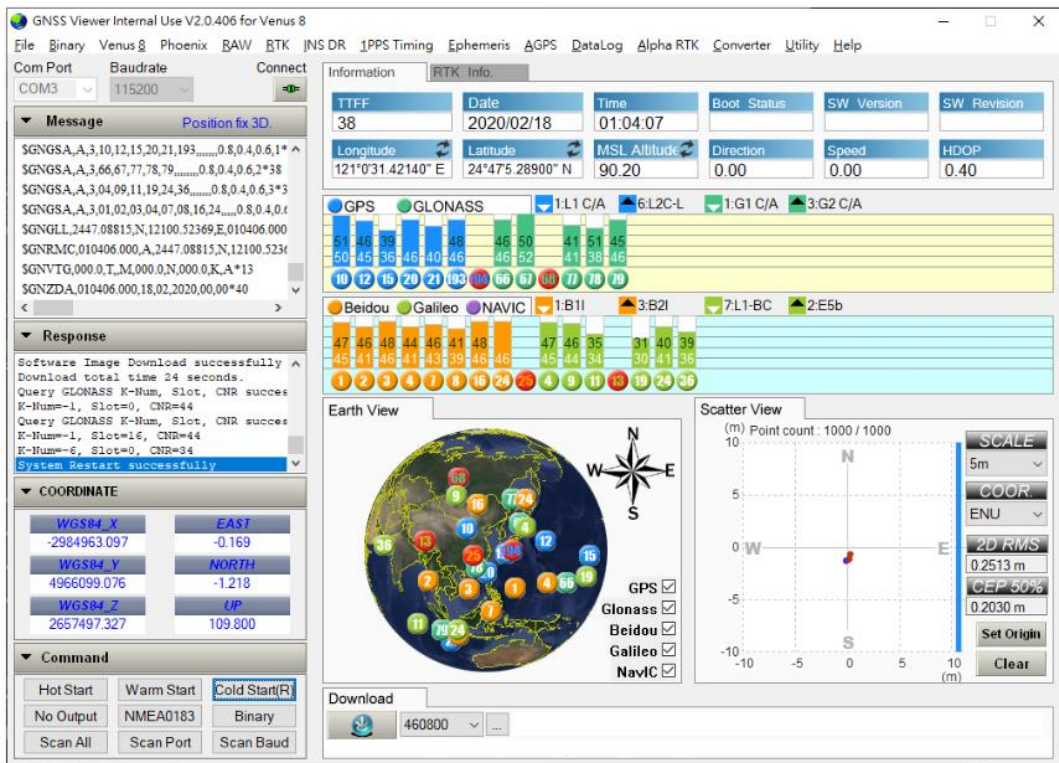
GNSS Viewer Internal Use V2.0.406 for Venus 8

File Binary Venus 8 Phoenix RAW RTK INS DR 1PPS Timing Ephemeris AGPS DataLog Alpha RTK Converter Utility Help

Com Port Baudrate Connect
COM3 115200

Message Position fix 3D.

$GNGSA,A,3,10,12,15,20,21,193,,,,,,,0.8,0.4,0.6,1*
$GNGSA,A,3,66,67,77,78,79,,,,,,,0.8,0.4,0.6,2*38
$GNGSA,A,3,04,09,11,19,24,36,,,,,,,0.8,0.4,0.6,3*3
$GNGSA,A,3,01,02,03,04,07,08,16,24,,,,,0.8,0.4,0.
$GNGLL,2447.08815,N,12100.52369,E,010406.000
$GNRMC,010406.000,A,2447.08815,N,12100.523
$GNVTG,000.0,T,,M,000.0,N,000.0,K,A*13
$GNZDA,010406.000,18,02,2020,00,00*40

Response

Software Image Download successfully
Download total time 24 seconds.
Query GLONASS K-Num, Slot, CNR succes
K-Num=-1, Slot=0, CNR=44
Query GLONASS K-Num, Slot, CNR succes
K-Num=-1, Slot=16, CNR=44
K-Num=-6, Slot=0, CNR=34
System Restart successfully

COORDINATE

| WGS84_X | EAST |
|---|---|
| -2984963.097 | -0.169 |
| WGS84_Y | NORTH |
| 4966099.076 | -1.218 |
| WGS84_Z | UP |
| 2657497.327 | 109.800 |

Command

Hot Start Warm Start Cold Start(R)
No Output NMEA0183 Binary
Scan All Scan Port Scan Baud

Information RTK Info.

| TTFF | Date | Time | Boot Status | SW Version | SW Revision |
|---|---|---|---|---|---|
| 38 | 2020/02/18 | 01:04:07 | | | |
| Longitude | Latitude | MSL Altitude | Direction | Speed | HDOP |
| 121°0'31.42140" E | 24°47'5.28900" N | 90.20 | 0.00 | 0.00 | 0.40 |

GPS GLONASS 1:L1 C/A 6:L2C-L 1:G1 C/A 3:G2 C/A

51 46 39 48 46 50 41 51 45
50 45 36 46 40 46 46 52 41 38 46
10 12 15 20 21 193 194 66 67 68 77 78 79

Beidou Galileo NAVIC 1:B1I 3:B2I 7:L1-BC 2:E5b

47 46 48 44 46 41 48 47 46 35 31 40 39
45 41 46 41 43 39 46 46 45 44 34 30 41 36
1 2 3 4 7 8 16 24 25 4 9 11 13 19 24 36

Earth View

N W E S

GPS ☑
Glonass ☑
Beidou ☑
Galileo ☑
NavIC ☑

Scatter View

(m) Point count : 1000 / 1000
10 5 0 -5 -10
-10 -5 0 5 10 (m)
N W E S

SCALE
5m
COOR.
ENU
2D RMS
0.2513 m
CEP 50%
0.2030 m
Set Origin
Clear

Download
460800 ...